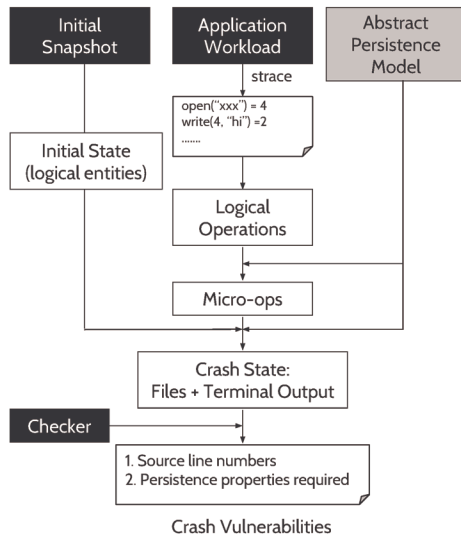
Initial Snapshot

Application Workload

Abstract Persistence Model

strace

open("xxx") = 4
write(4, "hi") =2
.......

Initial State (logical entities)

Logical Operations

Micro-ops

Crash State: Files + Terminal Output

Checker

1. Source line numbers
2. Persistence properties required

Crash Vulnerabilities